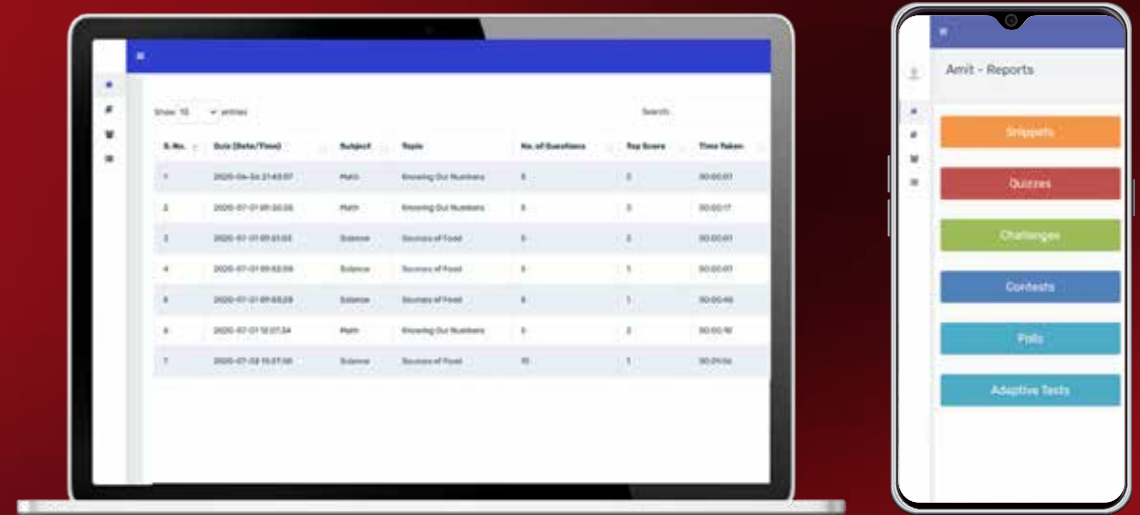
Show 10 entries

Search:

| S. No. | Quiz (Date/Time) | Subject | Topic | No. of Questions | Top Score | Time Taken |
|---|---|---|---|---|---|---|
| 1 | 2020-06-26 21:43:07 | Math | Knowing Our Numbers | 5 | 2 | 00:00:07 |
| 2 | 2020-07-01 09:50:36 | Math | Knowing Our Numbers | 5 | 3 | 00:00:17 |
| 3 | 2020-07-01 09:51:53 | Science | Sources of Food | 5 | 2 | 00:00:07 |
| 4 | 2020-07-01 09:52:09 | Science | Sources of Food | 5 | 1 | 00:00:07 |
| 5 | 2020-07-01 09:53:28 | Science | Sources of Food | 5 | 1 | 00:00:46 |
| 6 | 2020-07-01 10:27:34 | Math | Knowing Our Numbers | 5 | 2 | 00:00:18 |
| 7 | 2020-07-03 15:37:56 | Science | Sources of Food | 10 | 1 | 00:29:56 |

Amit - Reports

Snippets

Quizzes

Challenges

Contests

Polls

Adaptive Tests